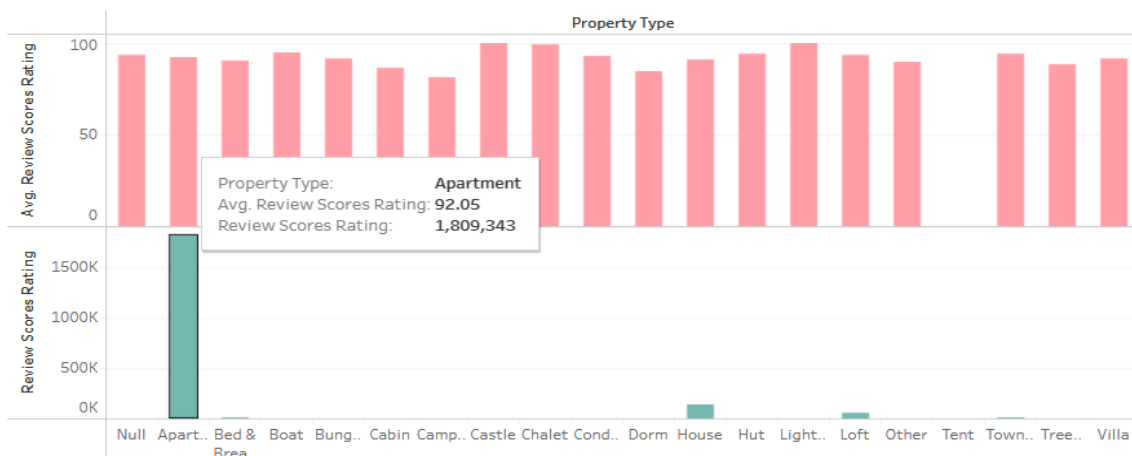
Property Type

Avg. Review Scores Rating

100

50

0

Property Type: Apartment
Avg. Review Scores Rating: 92.05
Review Scores Rating: 1,809,343

Review Scores Rating

1500K

1000K

500K

0K

Null Apart.. Bed & Brea.. Boat Bung.. Cabin Camp.. Castle Chalet Cond.. Dorm House Hut Light.. Loft Other Tent Town.. Tree.. Villa